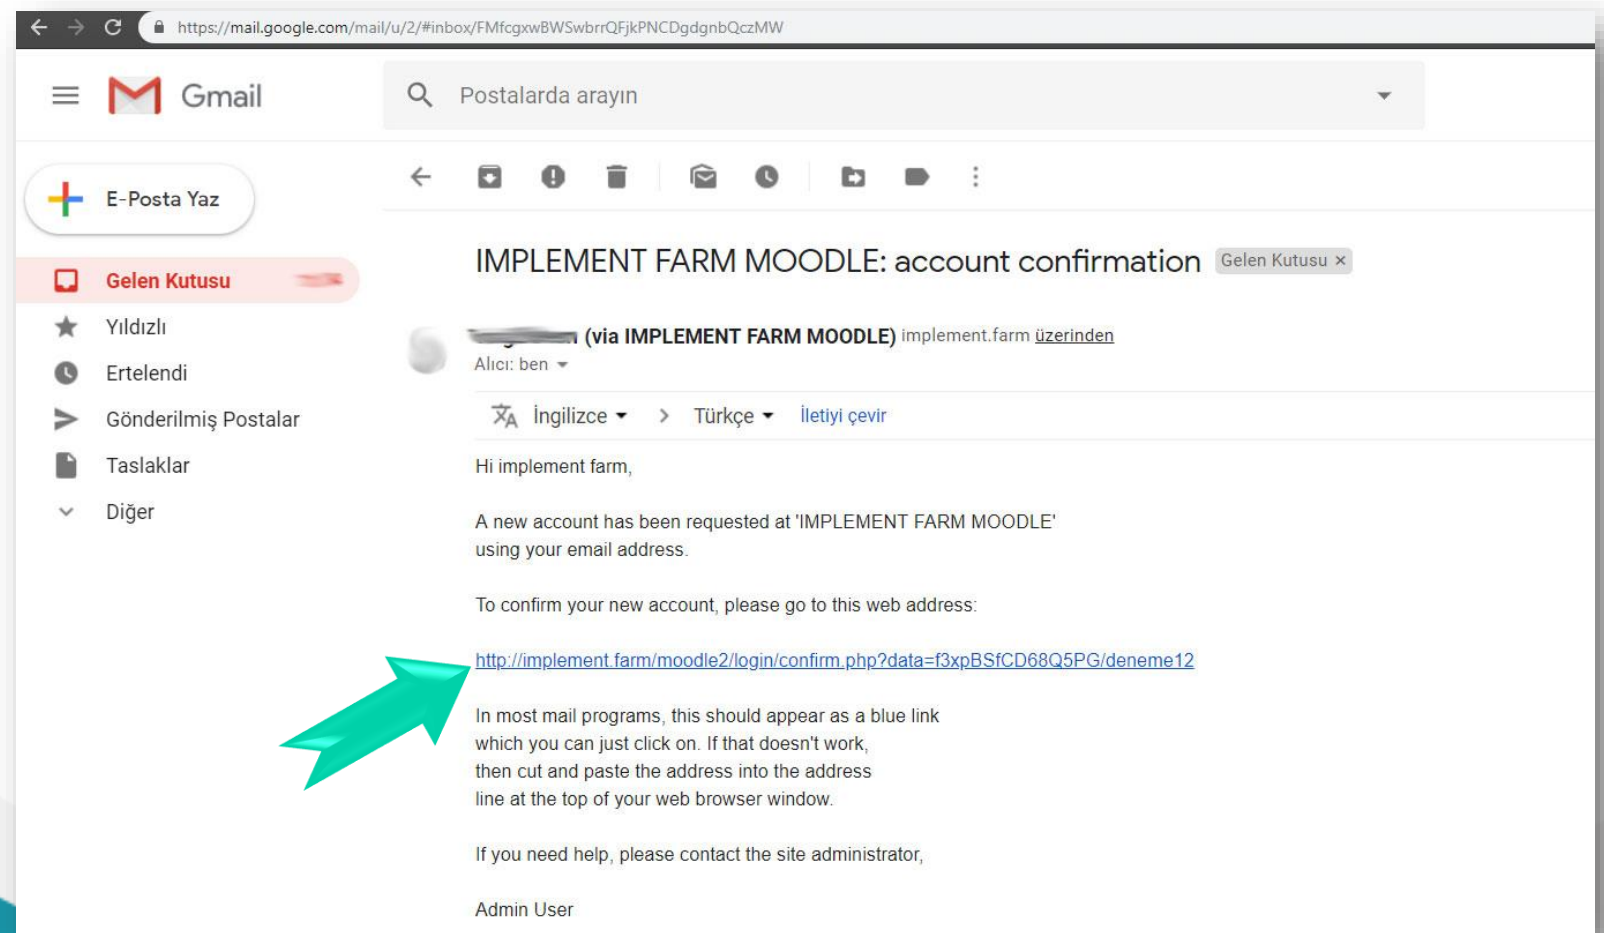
https://mail.google.com/mail/u/2/#inbox/FMfcgxwBWSwbrrQFjkPNCDgdgnbQczMW

Gmail

Postalarda arayın

E-Posta Yaz

Gelen Kutusu

Yıldızlı

Ertelendi

Gönderilmiş Postalar

Taslaklar

Diğer

IMPLEMENT FARM MOODLE: account confirmation Gelen Kutusu ×

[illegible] (via IMPLEMENT FARM MOODLE) implement.farm üzerinden
Alıcı: ben

İngilizce > Türkçe İletiyi çevir

Hi implement farm,

A new account has been requested at 'IMPLEMENT FARM MOODLE' using your email address.

To confirm your new account, please go to this web address:

http://implement.farm/moodle2/login/confirm.php?data=f3xpBSfCD68Q5PG/deneme12

In most mail programs, this should appear as a blue link which you can just click on. If that doesn't work, then cut and paste the address into the address line at the top of your web browser window.

If you need help, please contact the site administrator,

Admin User